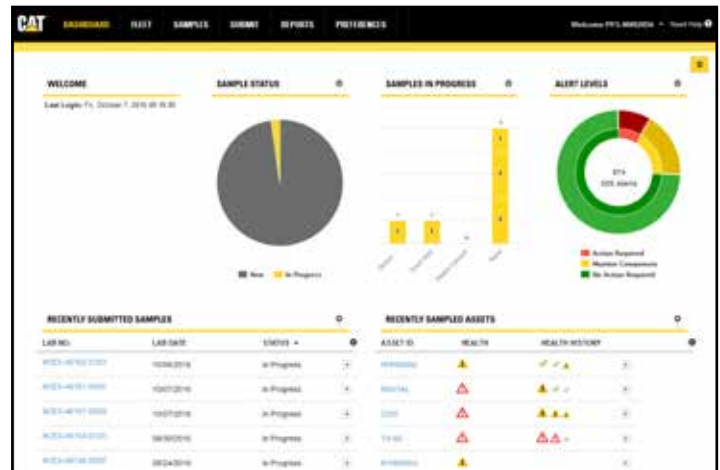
CAT DASHBOARD FLEET SAMPLES SUBMIT REPORTS PREFERENCES Welcome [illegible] Need Help

WELCOME
Last Login: Fri, October 7, 2016 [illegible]

SAMPLE STATUS
New In Progress

SAMPLES IN PROGRESS

ALERT LEVELS
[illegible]
Action Required
Monitor Component
No Action Required

RECENTLY SUBMITTED SAMPLES

| LAB NO. | LAB DATE | STATUS |
|---|---|---|
| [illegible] | 10/06/2016 | In Progress |
| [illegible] | 10/07/2016 | In Progress |
| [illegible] | 10/07/2016 | In Progress |
| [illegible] | 08/30/2016 | In Progress |
| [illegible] | 08/24/2016 | In Progress |

RECENTLY SAMPLED ASSETS

| ASSET ID | HEALTH | HEALTH HISTORY |
|---|---|---|
| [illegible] | | |
| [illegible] | | |
| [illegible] | | |
| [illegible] | | |
| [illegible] | | |